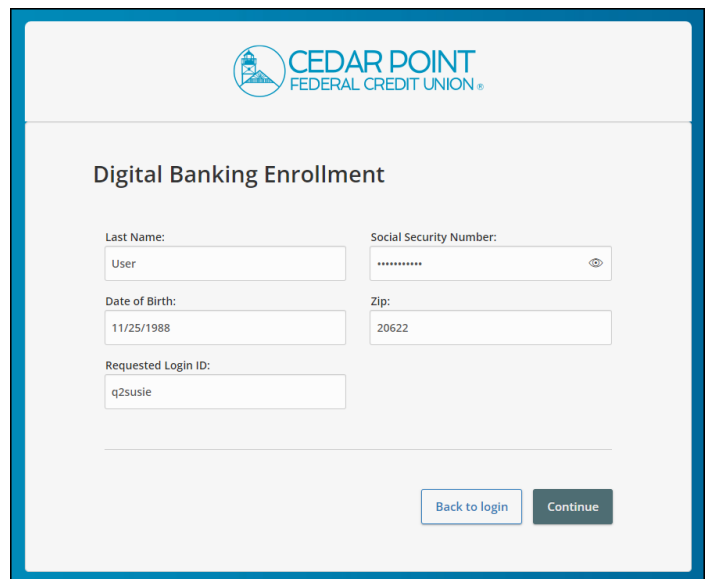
CEDAR POINT
FEDERAL CREDIT UNION ®

Digital Banking Enrollment

Last Name:
User

Social Security Number:
•••••••••••

Date of Birth:
11/25/1988

Zip:
20622

Requested Login ID:
q2susie

Back to login

Continue